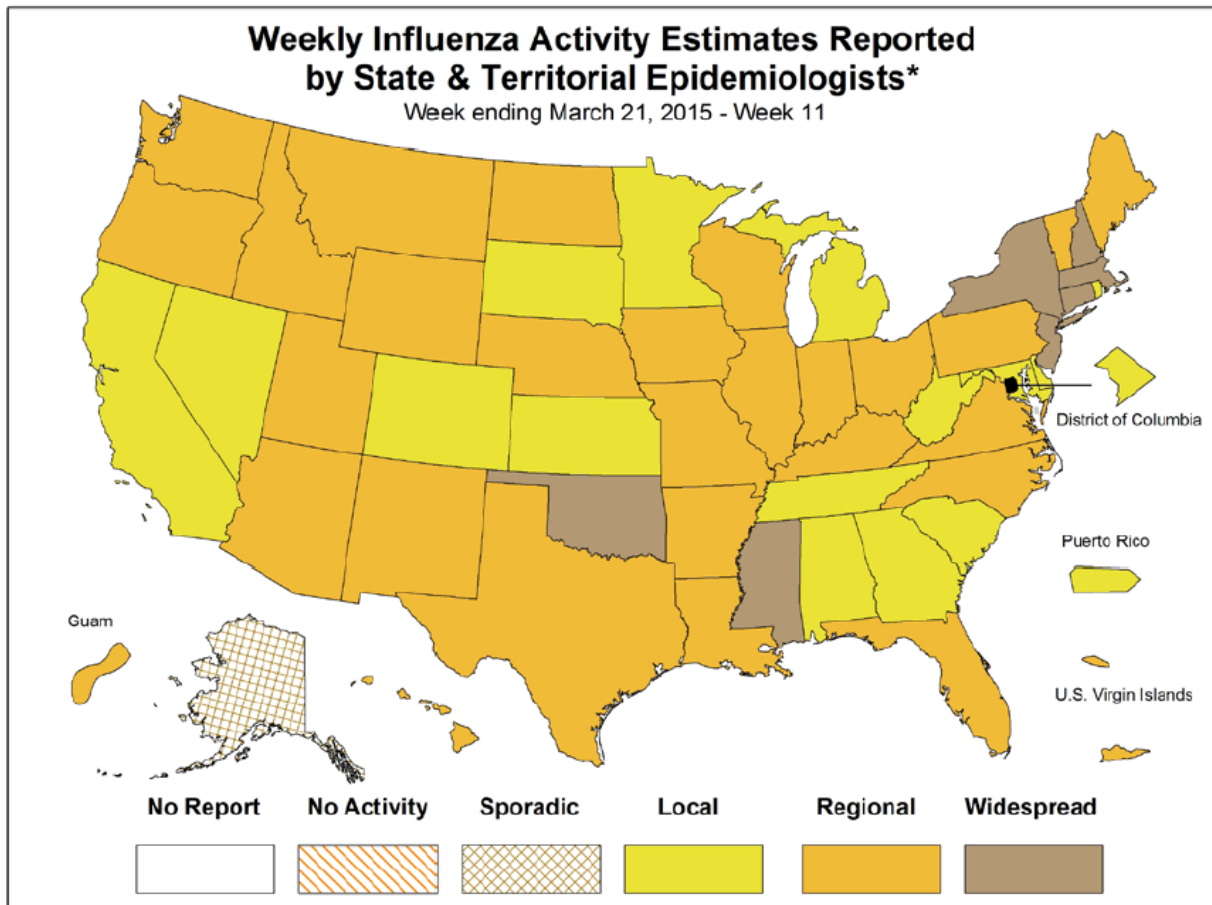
Weekly Influenza Activity Estimates Reported by State & Territorial Epidemiologists*
Week ending March 21, 2015 - Week 11

District of Columbia

Puerto Rico

Guam

U.S. Virgin Islands

No Report
No Activity
Sporadic
Local
Regional
Widespread